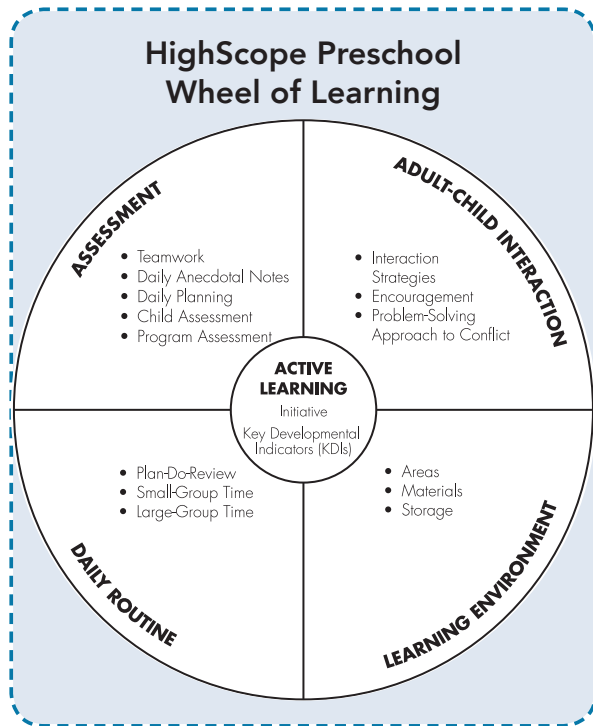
HighScope Preschool
Wheel of Learning

ASSESSMENT

- Teamwork
- Daily Anecdotal Notes
- Daily Planning
- Child Assessment
- Program Assessment

ADULT-CHILD INTERACTION

- Interaction Strategies
- Encouragement
- Problem-Solving Approach to Conflict

ACTIVE LEARNING
Initiative
Key Developmental Indicators (KDIs)

- Plan-Do-Review
- Small-Group Time
- Large-Group Time

DAILY ROUTINE

- Areas
- Materials
- Storage

LEARNING ENVIRONMENT